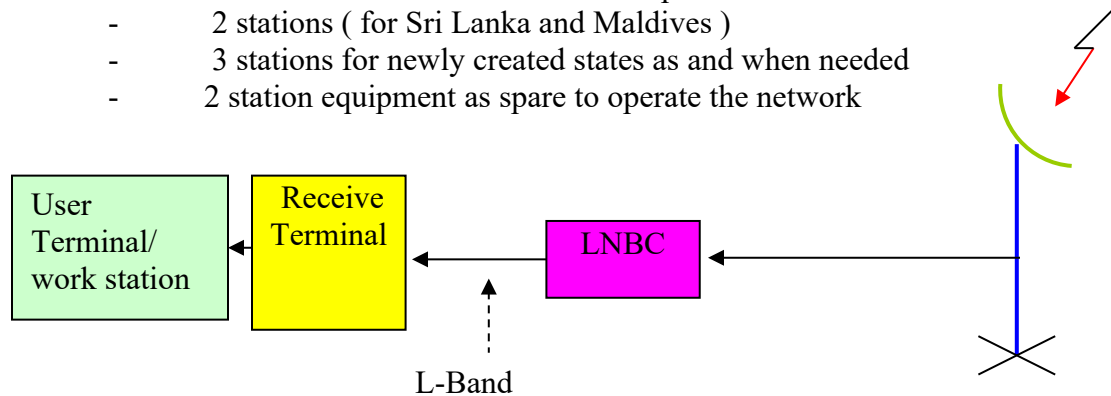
- 2 stations ( for Sri Lanka and Maldives )
- 3 stations for newly created states as and when needed
- 2 station equipment as spare to operate the network

User Terminal/ work station

Receive Terminal

LNBC

L-Band